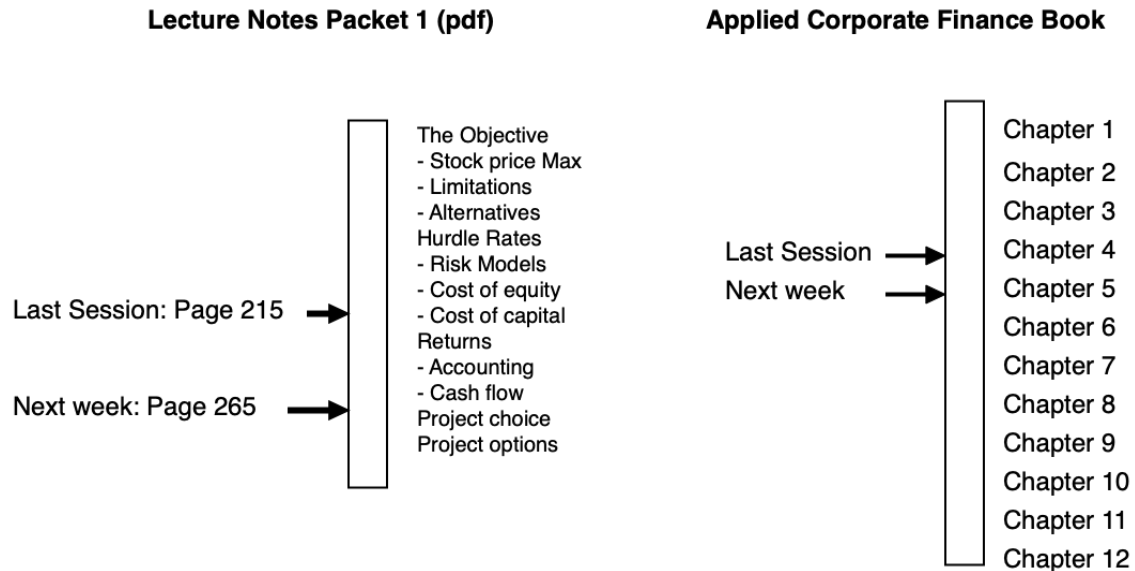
Lecture Notes Packet 1 (pdf)

The Objective
- Stock price Max
- Limitations
- Alternatives
Hurdle Rates
- Risk Models
- Cost of equity
- Cost of capital
Returns
- Accounting
- Cash flow
Project choice
Project options

Last Session: Page 215

Next week: Page 265

Applied Corporate Finance Book

Chapter 1
Chapter 2
Chapter 3
Chapter 4
Chapter 5
Chapter 6
Chapter 7
Chapter 8
Chapter 9
Chapter 10
Chapter 11
Chapter 12

Last Session

Next week